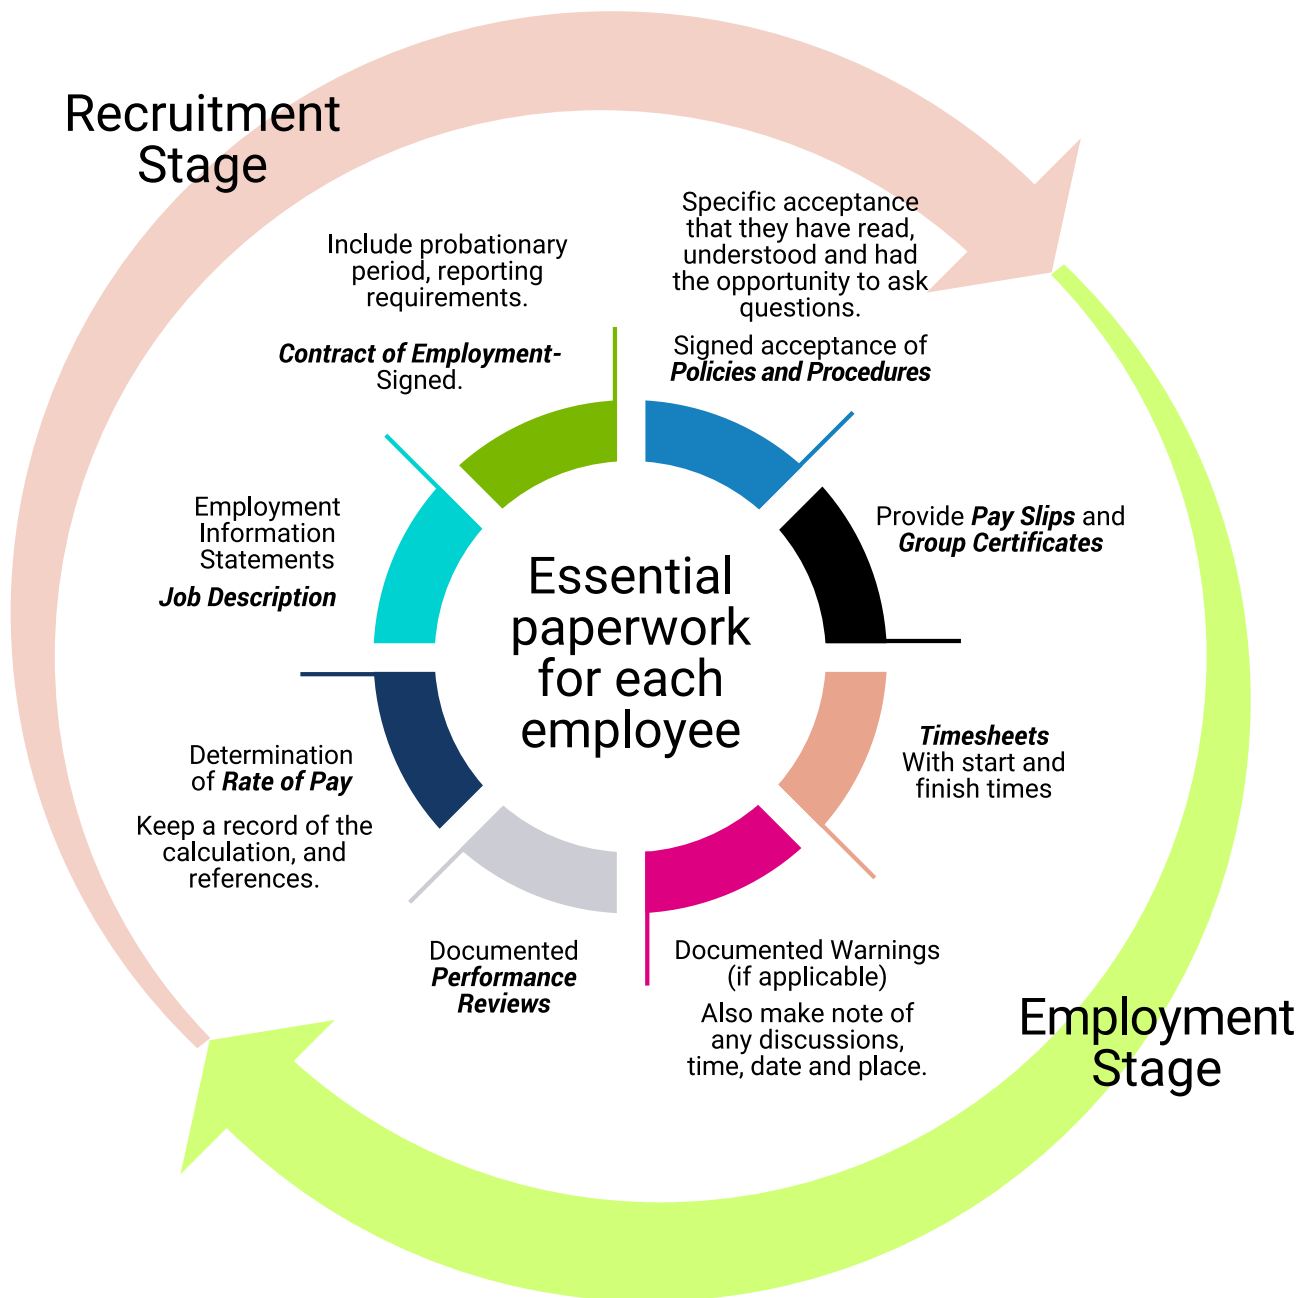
Recruitment Stage

Include probationary period, reporting requirements.

Contract of Employment- Signed.

Specific acceptance that they have read, understood and had the opportunity to ask questions.

Signed acceptance of Policies and Procedures

Employment Information Statements

Job Description

Essential paperwork for each employee

Provide Pay Slips and Group Certificates

Timesheets
With start and finish times

Determination of Rate of Pay

Keep a record of the calculation, and references.

Documented Performance Reviews

Documented Warnings (if applicable)

Also make note of any discussions, time, date and place.

Employment Stage